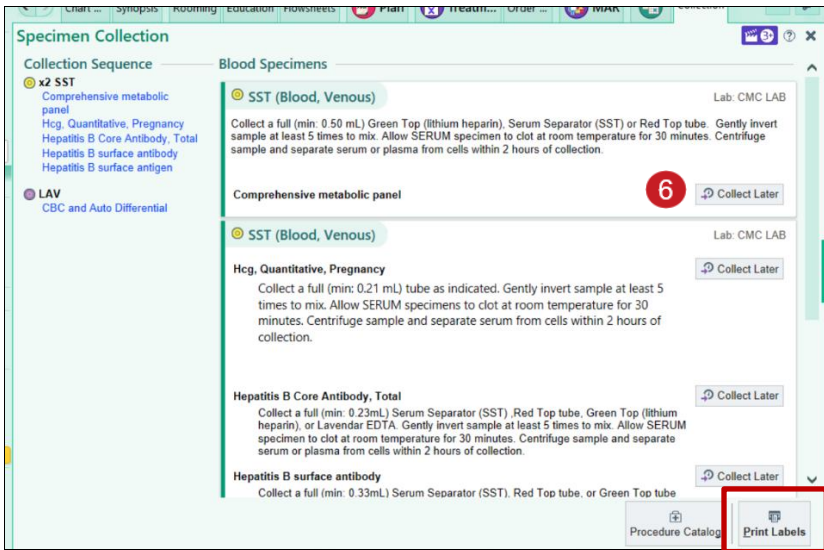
Chart ... Synopsis Rooming Education Flowsheets Plan Treatm... Order ... MAR Collection

Specimen Collection

Collection Sequence
x2 SST
Comprehensive metabolic panel
Hcg, Quantitative, Pregnancy
Hepatitis B Core Antibody, Total
Hepatitis B surface antibody
Hepatitis B surface antigen

LAV
CBC and Auto Differential

Blood Specimens

SST (Blood, Venous)
Lab: CMC LAB

Collect a full (min: 0.50 mL) Green Top (lithium heparin), Serum Separator (SST) or Red Top tube. Gently invert sample at least 5 times to mix. Allow SERUM specimen to clot at room temperature for 30 minutes. Centrifuge sample and separate serum or plasma from cells within 2 hours of collection.

Comprehensive metabolic panel

6

Collect Later

SST (Blood, Venous)
Lab: CMC LAB

Hcg, Quantitative, Pregnancy
Collect Later

Collect a full (min: 0.21 mL) tube as indicated. Gently invert sample at least 5 times to mix. Allow SERUM specimens to clot at room temperature for 30 minutes. Centrifuge sample and separate serum from cells within 2 hours of collection.

Hepatitis B Core Antibody, Total
Collect Later

Collect a full (min: 0.23mL) Serum Separator (SST) ,Red Top tube, Green Top (lithium heparin), or Lavendar EDTA. Gently invert sample at least 5 times to mix. Allow SERUM specimen to clot at room temperature for 30 minutes. Centrifuge sample and separate serum or plasma from cells within 2 hours of collection.

Hepatitis B surface antibody
Collect Later

Collect a full (min: 0.33mL) Serum Separator (SST), Red Top tube, or Green Top tube

Procedure Catalog
Print Labels